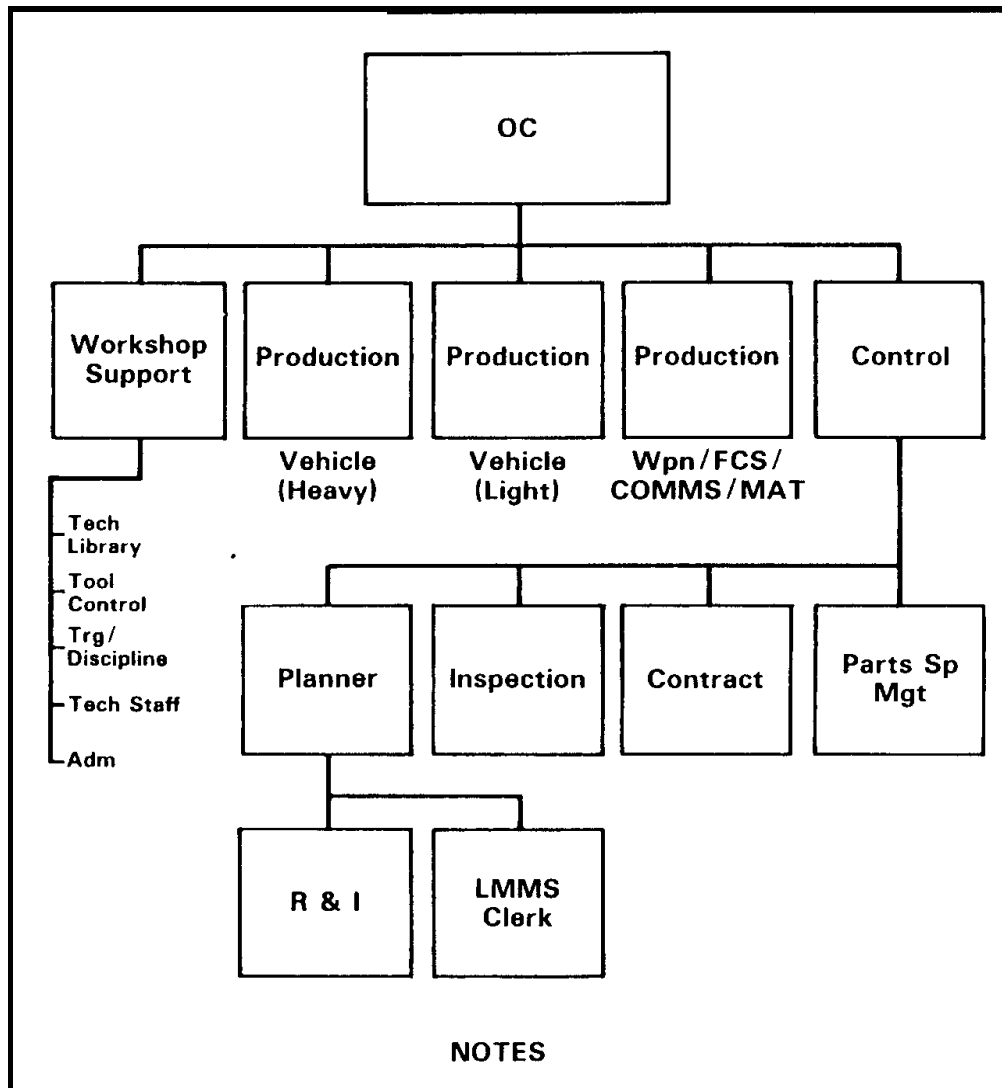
OC

Workshop Support

Production

Vehicle (Heavy)

Production

Vehicle (Light)

Production

Wpn/FCS/COMMS/MAT

Control

Tech Library

Tool Control

Trg/Discipline

Tech Staff

Adm

Planner

Inspection

Contract

Parts Sp Mgt

R & I

LMMS Clerk

NOTES